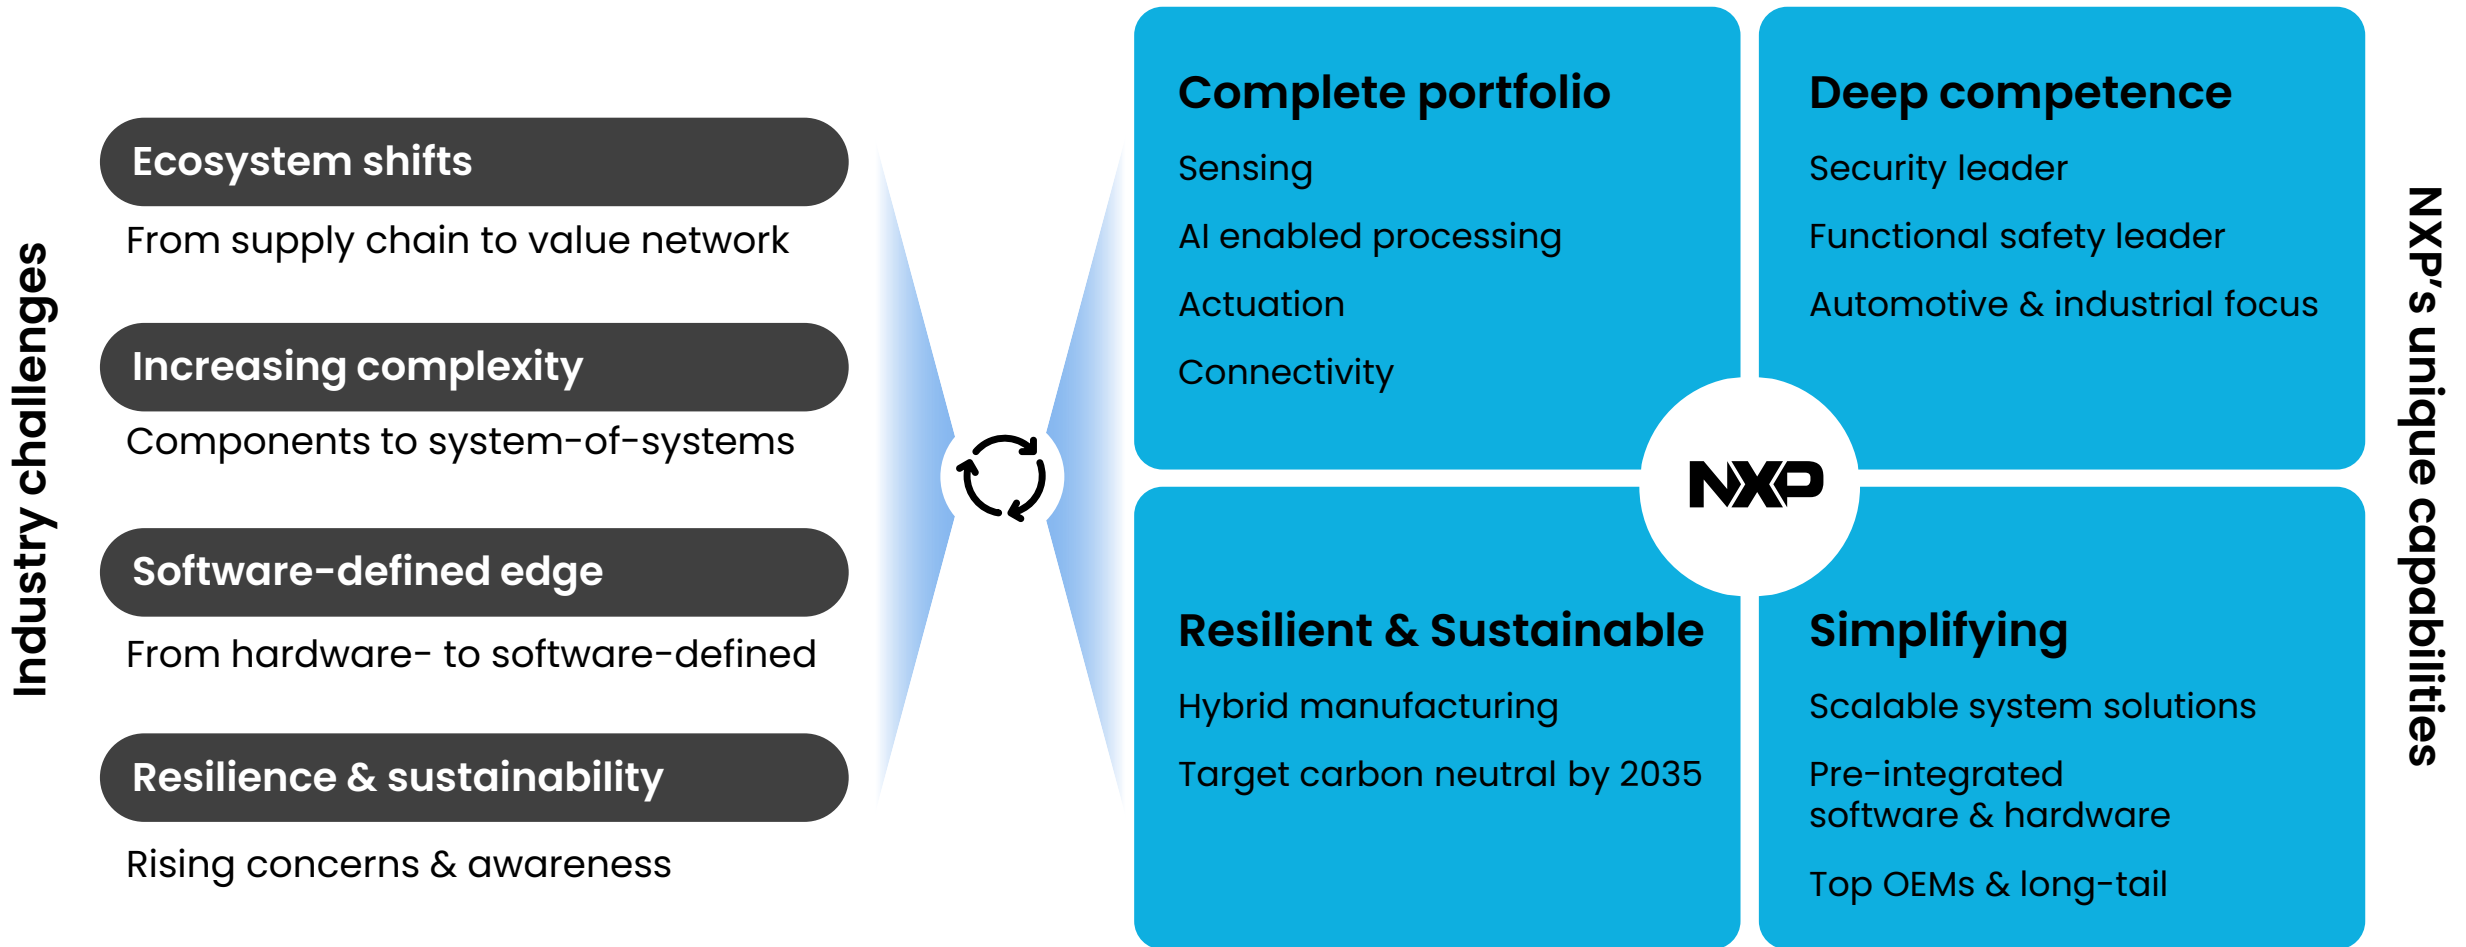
Industry challenges

Ecosystem shifts

From supply chain to value network

Increasing complexity

Components to system-of-systems

Software-defined edge

From hardware- to software-defined

Resilience & sustainability

Rising concerns & awareness

Complete portfolio

Sensing

AI enabled processing

Actuation

Connectivity

Deep competence

Security leader

Functional safety leader

Automotive & industrial focus

NXP

Resilient & Sustainable

Hybrid manufacturing

Target carbon neutral by 2035

Simplifying

Scalable system solutions

Pre-integrated software & hardware

Top OEMs & long-tail

NXP's unique capabilities